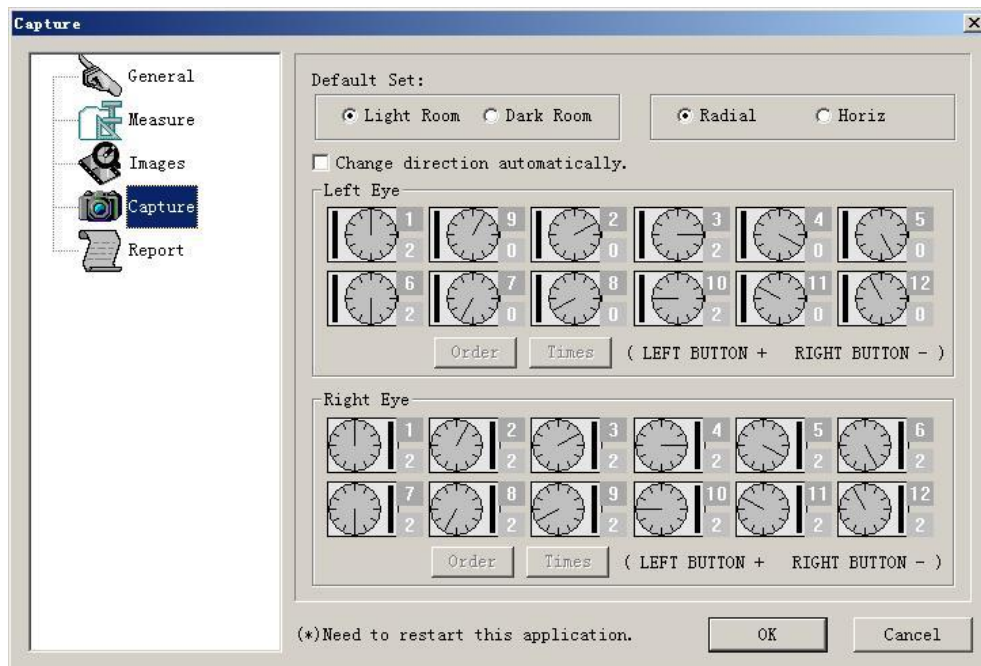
Capture

General
Measure
Images
Capture
Report

Default Set:
Light Room Dark Room
Radial Horiz

Change direction automatically.

Left Eye
1 2
9 0
2 0
3 2
4 0
5 0
6 2
7 0
8 0
10 2
11 0
12 0
Order Times ( LEFT BUTTON + RIGHT BUTTON - )

Right Eye
1 2
2 2
3 2
4 2
5 2
6 2
7 2
8 2
9 2
10 2
11 2
12 2
Order Times ( LEFT BUTTON + RIGHT BUTTON - )

(*)Need to restart this application.
OK
Cancel